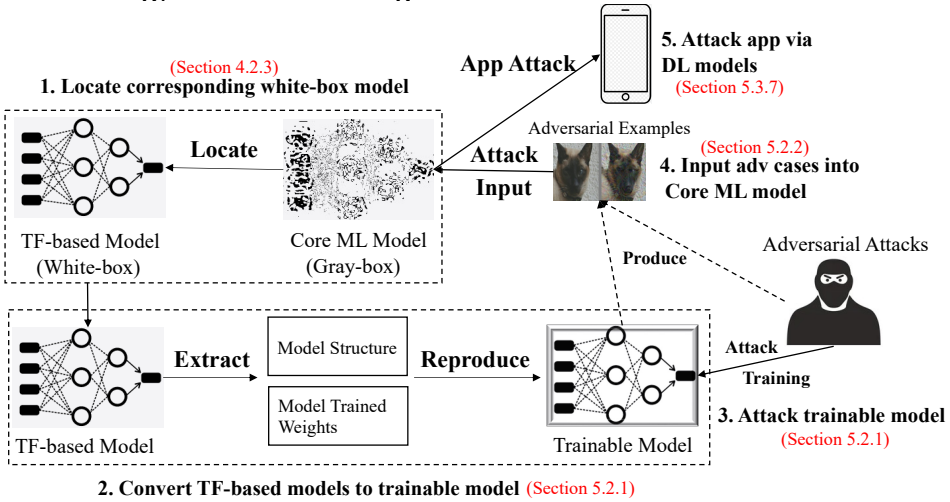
(Section 4.2.3)
1. Locate corresponding white-box model

App Attack

5. Attack app via DL models
(Section 5.3.7)

Locate

TF-based Model
(White-box)

Core ML Model
(Gray-box)

Adversarial Examples

Attack
Input

(Section 5.2.2)
4. Input adv cases into Core ML model

Produce

Adversarial Attacks

Extract

Model Structure

Model Trained Weights

Reproduce

Attack
Training

TF-based Model

Trainable Model

3. Attack trainable model
(Section 5.2.1)

2. Convert TF-based models to trainable model (Section 5.2.1)